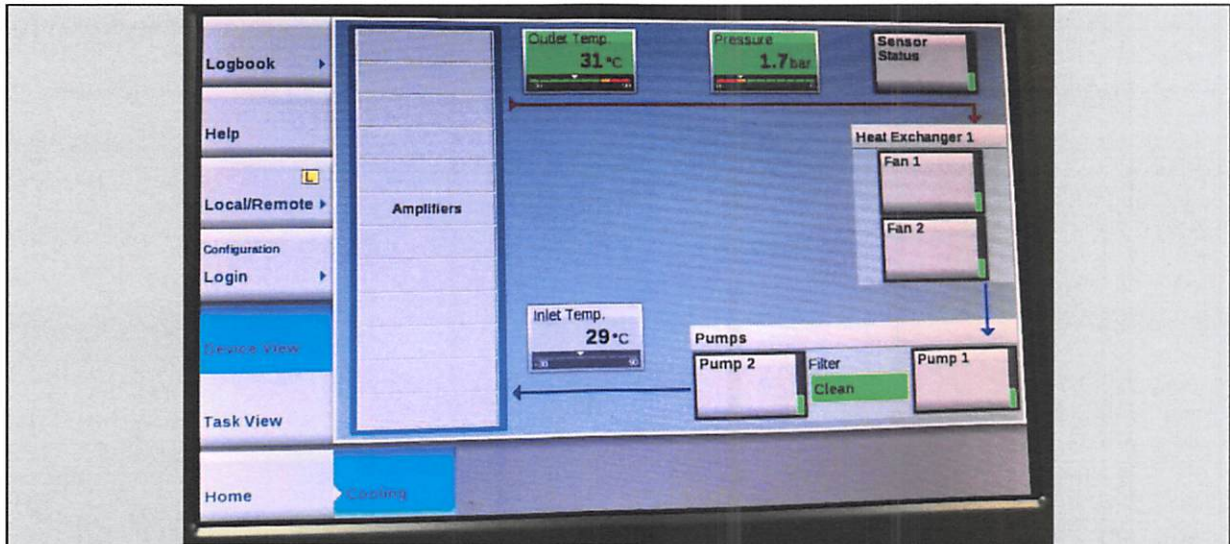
Logbook

Help

L

Local/Remote

Configuration

Login

Device View

Task View

Home

Cooling

Amplifiers

Outlet Temp.
31 °C

Pressure
1.7 bar

Sensor Status

Heat Exchanger 1

Fan 1

Fan 2

Inlet Temp.
29 °C
10 50

Pumps

Pump 2

Filter

Clean

Pump 1